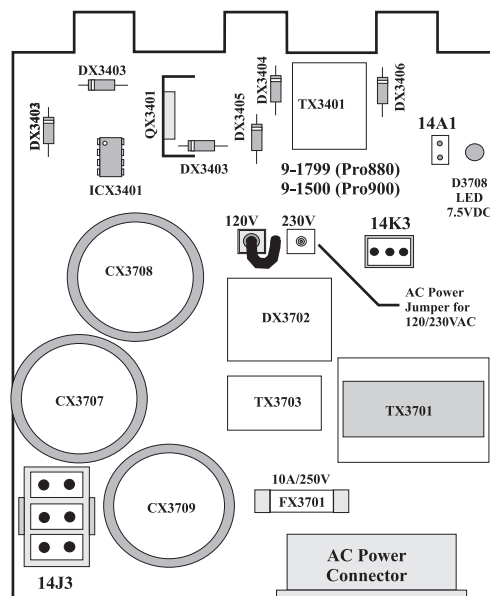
DX3403
DX3403
QX3401
DX3405
DX3404
TX3401
DX3406
ICX3401
DX3403
14A1
D3708
LED
7.5VDC
9-1799 (Pro880)
9-1500 (Pro900)
120V
230V
14K3
CX3708
AC Power
Jumper for
120/230VAC
DX3702
CX3707
TX3703
TX3701
10A/250V
FX3701
CX3709
14J3
AC Power
Connector